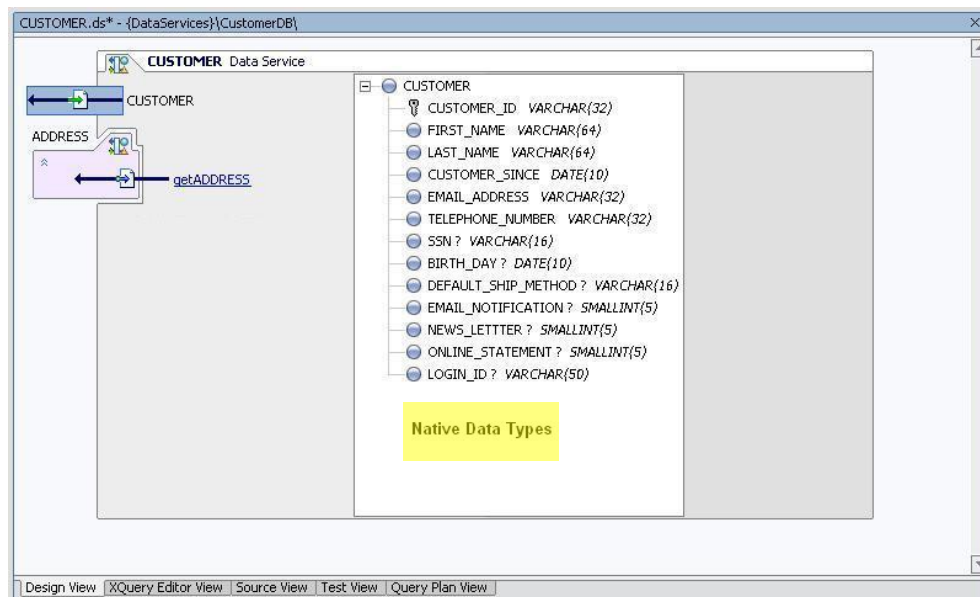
CUSTOMER.ds* - {DataServices}\CustomerDB\

CUSTOMER Data Service

CUSTOMER

ADDRESS

getADDRESS

CUSTOMER
CUSTOMER_ID VARCHAR(32)
FIRST_NAME VARCHAR(64)
LAST_NAME VARCHAR(64)
CUSTOMER_SINCE DATE(10)
EMAIL_ADDRESS VARCHAR(32)
TELEPHONE_NUMBER VARCHAR(32)
SSN ? VARCHAR(16)
BIRTH_DAY ? DATE(10)
DEFAULT_SHIP_METHOD ? VARCHAR(16)
EMAIL_NOTIFICATION ? SMALLINT(5)
NEWS_LETTTER ? SMALLINT(5)
ONLINE_STATEMENT ? SMALLINT(5)
LOGIN_ID ? VARCHAR(50)

Native Data Types

Design View | XQuery Editor View | Source View | Test View | Query Plan View